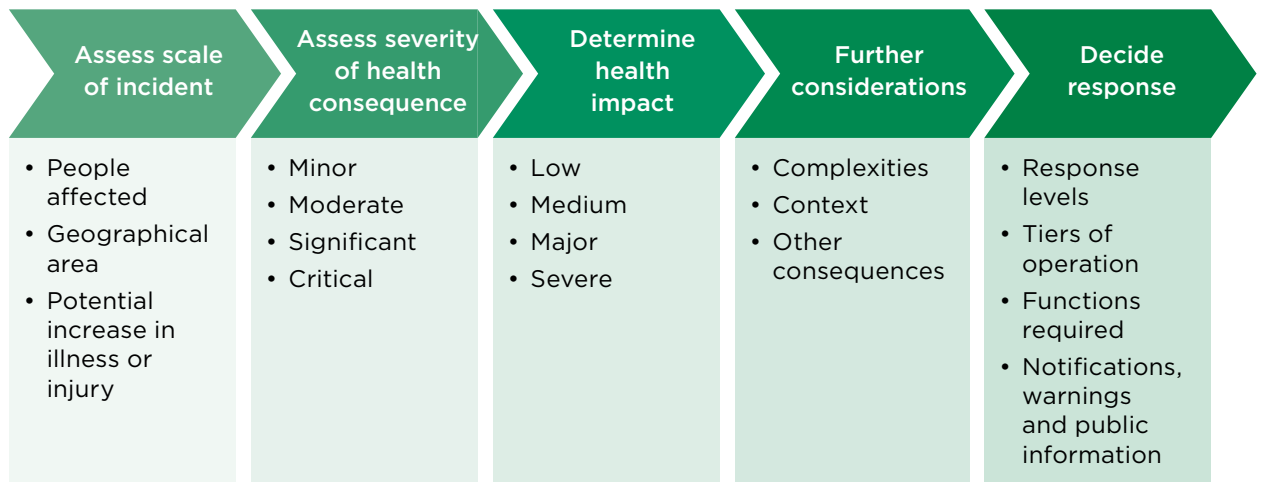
Assess scale of incident

- People affected
- Geographical area
- Potential increase in illness or injury

Assess severity of health consequence

- Minor
- Moderate
- Significant
- Critical

Determine health impact

- Low
- Medium
- Major
- Severe

Further considerations

- Complexities
- Context
- Other consequences

Decide response

- Response levels
- Tiers of operation
- Functions required
- Notifications, warnings and public information